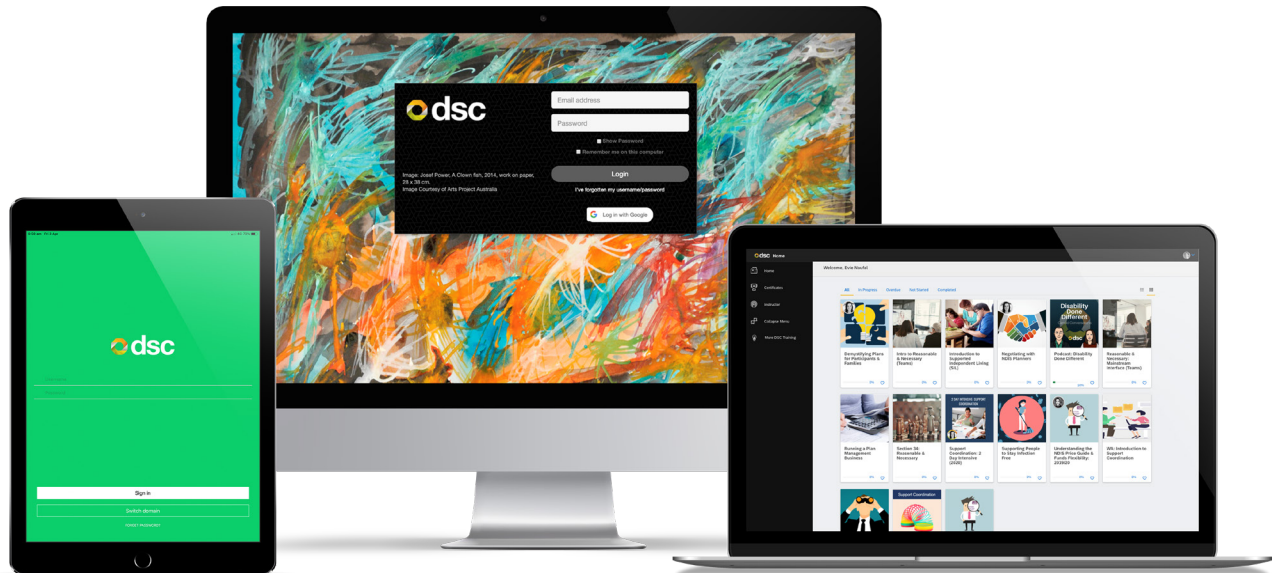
dsc

Email address

Password

Show Password

Remember me on this computer

Login

I've forgotten my username/password

Log in with Google

Image: Josef Power, A Clown fish, 2014, work on paper, 28 x 38 cm.
Image Courtesy of Arts Project Australia

dsc

Username

Password

Sign in

Switch domain

FORGOT PASSWORD?

dsc Home

Welcome, Evie Neufel

Home

Certificates

Instructor

Collapse Menu

More DSC Training

All | In Progress | Overdue | Not Started | Completed

Demystifying Plans for Participants & Families

Intro to Reasonable & Necessary (Teams)

Introduction to Supported Independent Living (SIL)

Negotiating with NDIS Planners

Disability Done Different

Podcast: Disability Done Different

Reasonable & Necessary: Mainstream Interface (Teams)

Running a Plan Management Business

Section 34 Reasonable & Necessary

Support Coordination: 2 Day Intensive (2020)

Supporting People to Stay Infection Free

Understanding the NDIS Price Guide & Funds Flexibility 2019/20

WS: Introduction to Support Coordination

Support Coordination